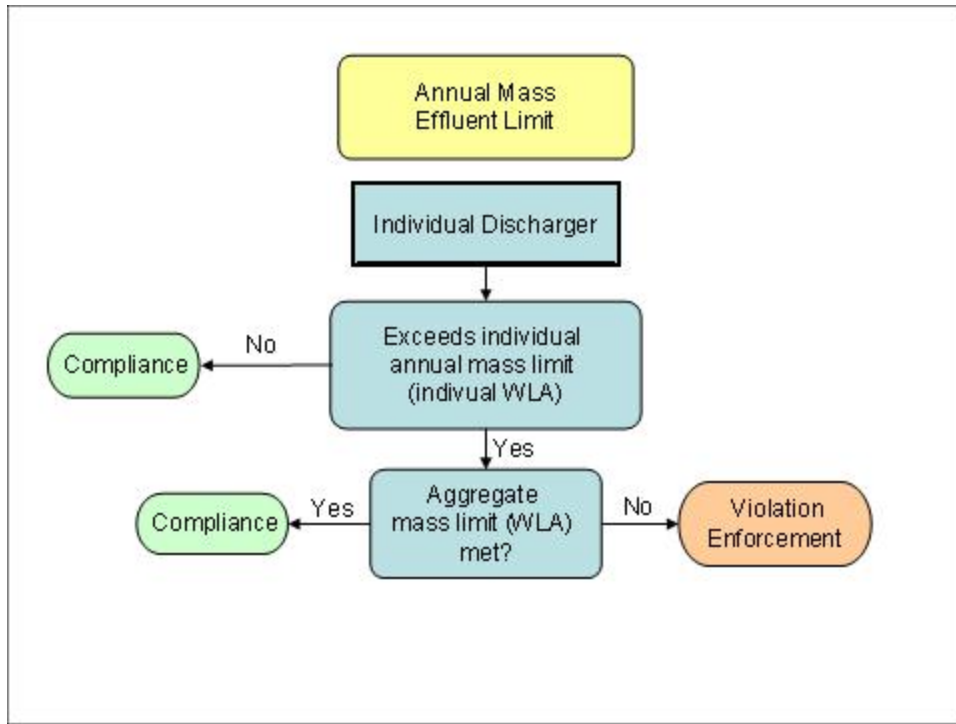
Annual Mass Effluent Limit

Individual Discharger

No

Compliance

Exceeds individual annual mass limit (indivual WLA)

Yes

Compliance

Yes

Aggregate mass limit (WLA) met?

No

Violation Enforcement